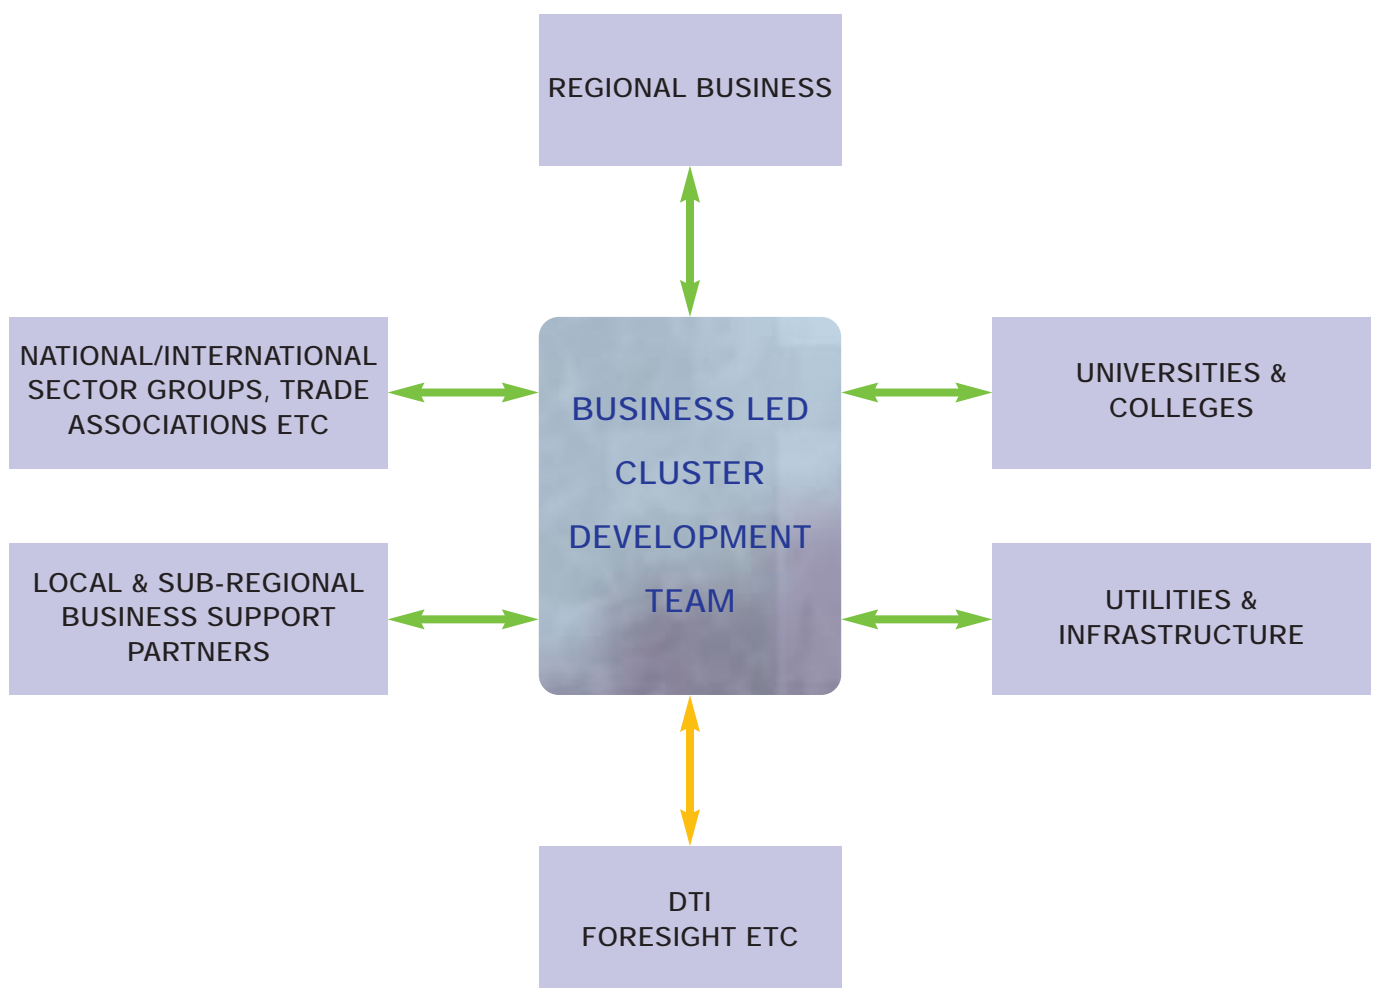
REGIONAL BUSINESS

NATIONAL/INTERNATIONAL SECTOR GROUPS, TRADE ASSOCIATIONS ETC

BUSINESS LED CLUSTER DEVELOPMENT TEAM

UNIVERSITIES & COLLEGES

LOCAL & SUB-REGIONAL BUSINESS SUPPORT PARTNERS

UTILITIES & INFRASTRUCTURE

DTI FORESIGHT ETC